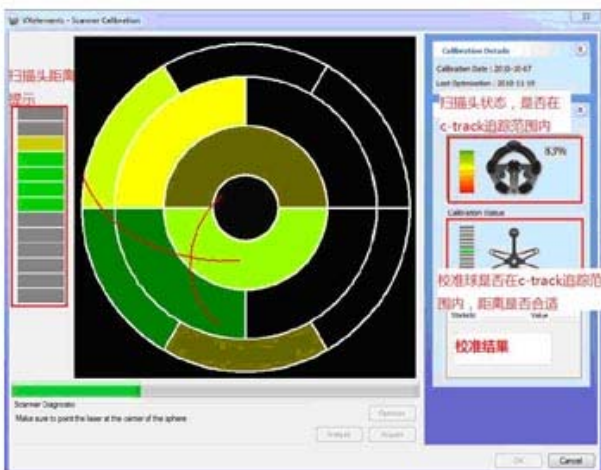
VXelements - Scanner Calibration

扫描头距离提示

Calibration Details
Calibration Date : 2010-10-07
Last Optimization : 2010-11-19

扫描头状态，是否在c-track追踪范围内

53%

Calibration Status

校准球是否在c-track追踪范围内，距离是否合适

Statistic Value

校准结果

Scanner Diagnostic
Make sure to point the laser at the center of the sphere

Options
Restart Acquire

OK Cancel